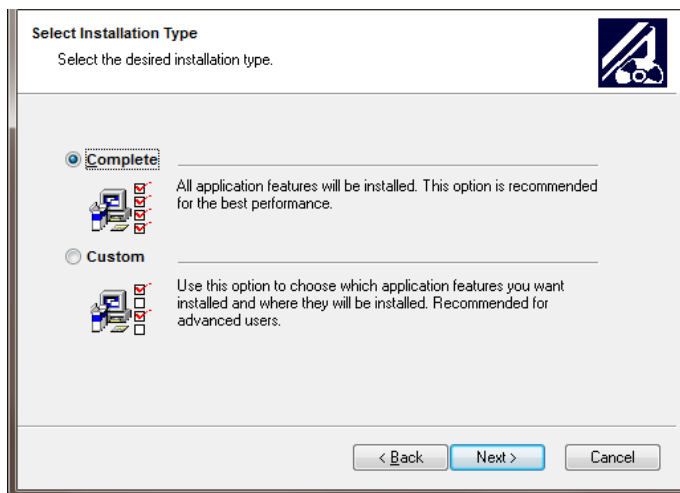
Select Installation Type
Select the desired installation type.

Complete

All application features will be installed. This option is recommended for the best performance.

Custom

Use this option to choose which application features you want installed and where they will be installed. Recommended for advanced users.

< Back
Next >
Cancel